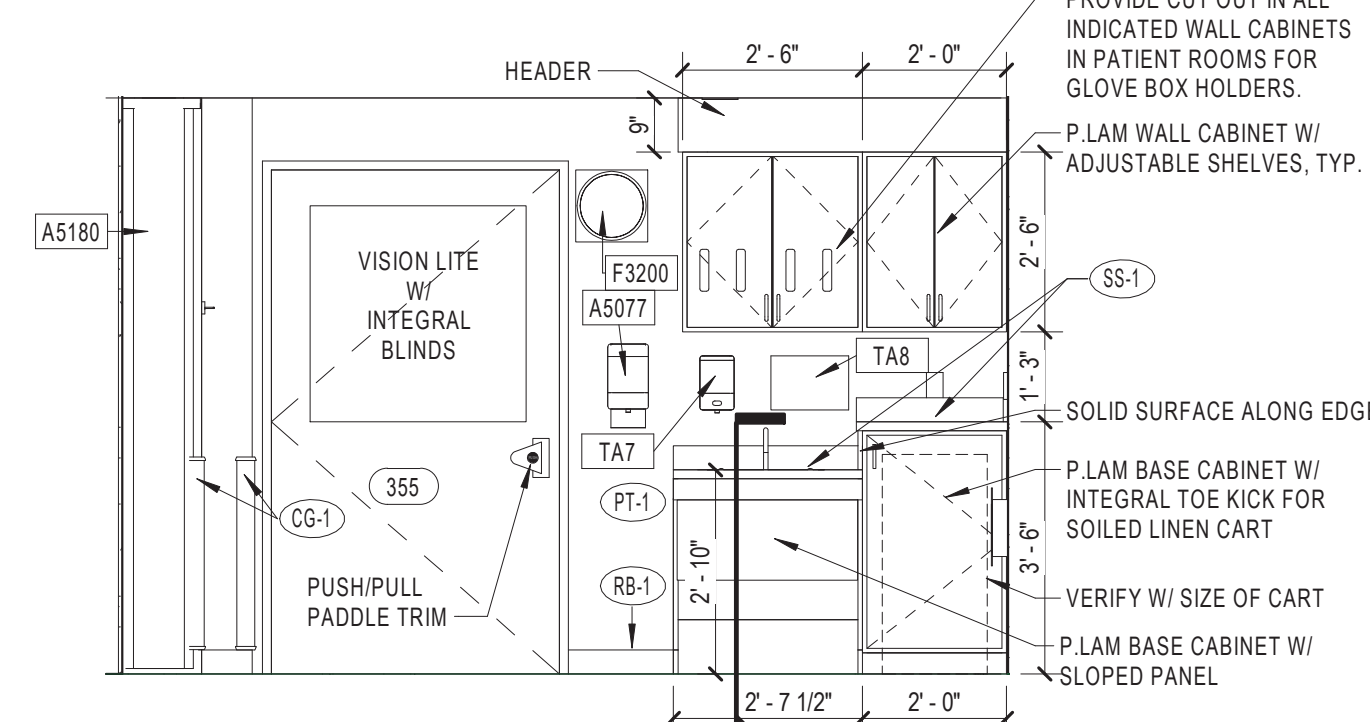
PROVIDE CUT OUT IN ALL INDICATED WALL CABINETS IN PATIENT ROOMS FOR GLOVE BOX HOLDERS.

HEADER

2' - 6"

2' - 0"

9"

P.LAM WALL CABINET W/ ADJUSTABLE SHELVES, TYP.

A5180

VISION LITE W/ INTEGRAL BLINDS

F3200

A5077

2' - 6"

SS-1

TA8

1' - 3"

SOLID SURFACE ALONG EDG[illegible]

TA7

P.LAM BASE CABINET W/ INTEGRAL TOE KICK FOR SOILED LINEN CART

355

CG-1

PT-1

2' - 10"

3' - 6"

RB-1

PUSH/PULL PADDLE TRIM

VERIFY W/ SIZE OF CART

P.LAM BASE CABINET W/ SLOPED PANEL

2' - 7 1/2"

2' - 0"